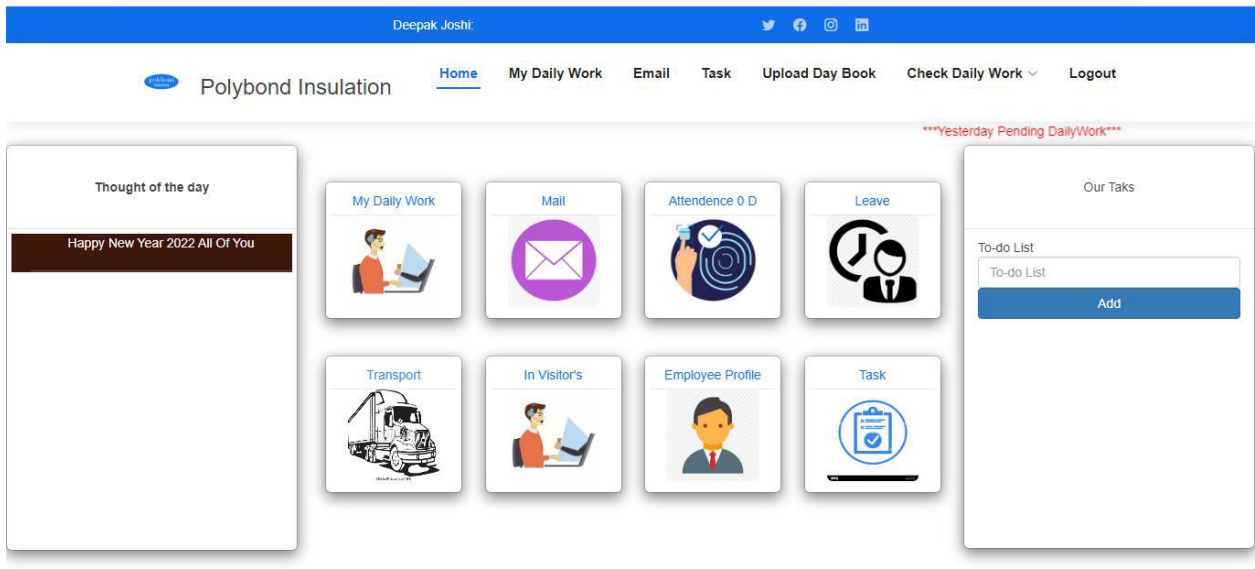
Deepak Joshi:

Polybond Insulation

Home My Daily Work Email Task Upload Day Book Check Daily Work Logout

***Yesterday Pending DailyWork***

Thought of the day

Happy New Year 2022 All Of You

My Daily Work

Mail

Attendence 0 D

Leave

Transport

In Visitor's

Employee Profile

Task

Our Taks

To-do List

To-do List

Add